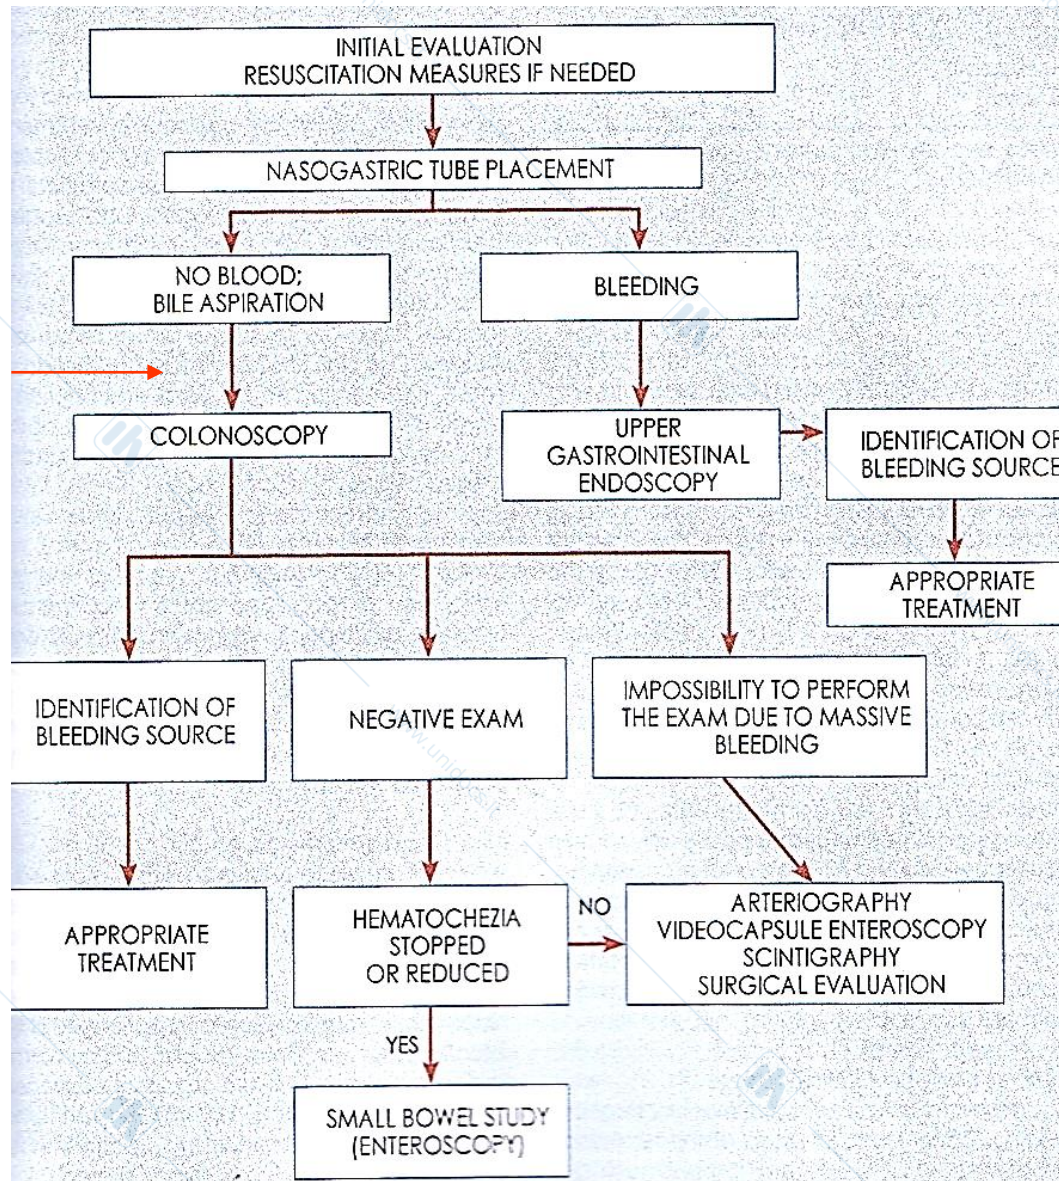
INITIAL EVALUATION
RESUSCITATION MEASURES IF NEEDED

NASOGASTRIC TUBE PLACEMENT

NO BLOOD;
BILE ASPIRATION

BLEEDING

COLONOSCOPY

UPPER
GASTROINTESTINAL
ENDOSCOPY

IDENTIFICATION OF
BLEEDING SOURCE

APPROPRIATE
TREATMENT

IDENTIFICATION OF
BLEEDING SOURCE

NEGATIVE EXAM

IMPOSSIBILITY TO PERFORM
THE EXAM DUE TO MASSIVE
BLEEDING

APPROPRIATE
TREATMENT

HEMATOCHEZIA
STOPPED
OR REDUCED

NO

ARTERIOGRAPHY
VIDEOCAPSULE ENTEROSCOPY
SCINTIGRAPHY
SURGICAL EVALUATION

YES

SMALL BOWEL STUDY
(ENTEROSCOPY)